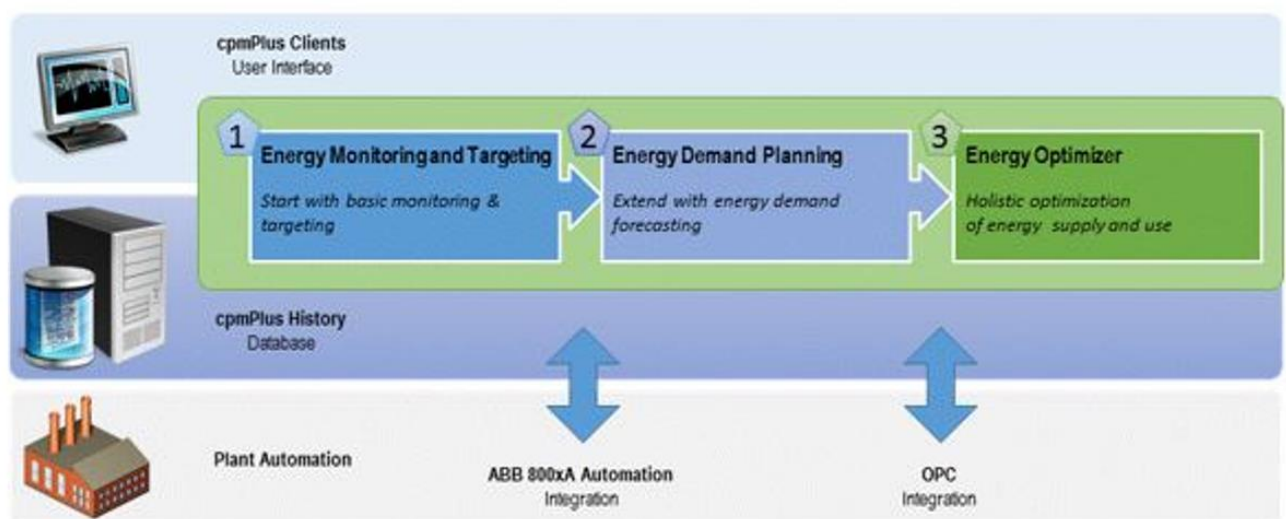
cpmPlus Clients
User Interface

1
Energy Monitoring and Targeting
Start with basic monitoring & targeting

2
Energy Demand Planning
Extend with energy demand forecasting

3
Energy Optimizer
Holistic optimization of energy supply and use

cpmPlus History
Database

Plant Automation

ABB 800xA Automation
Integration

OPC
Integration